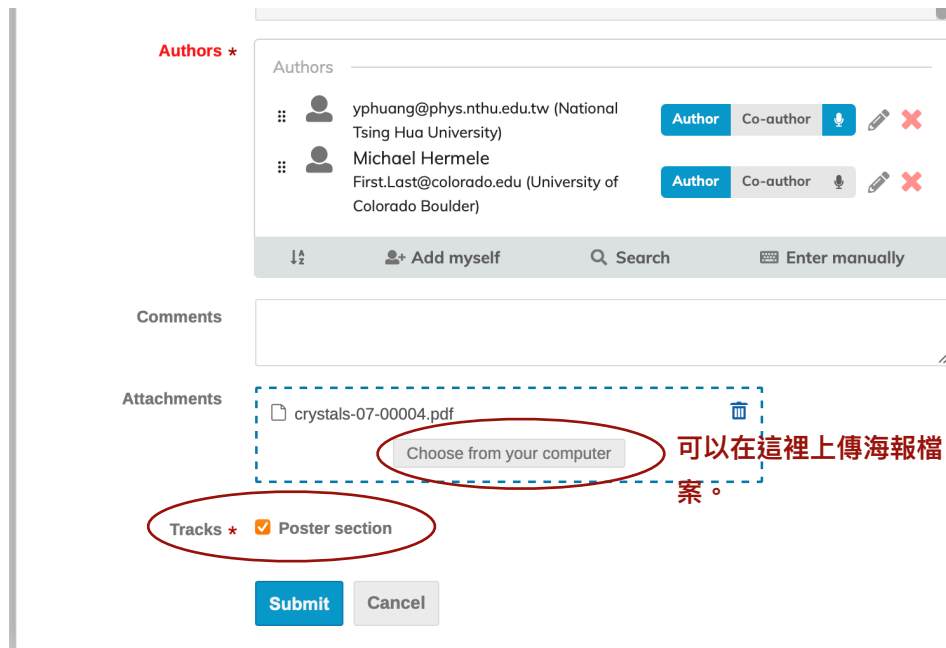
Authors *

Authors

yphuang@phys.nthu.edu.tw (National Tsing Hua University)

Author Co-author

Michael Hermele
First.Last@colorado.edu (University of Colorado Boulder)

Author Co-author

Add myself Search Enter manually

Comments

Attachments

crystals-07-00004.pdf

Choose from your computer

可以在這裡上傳海報檔案。

Tracks * Poster section

Submit Cancel